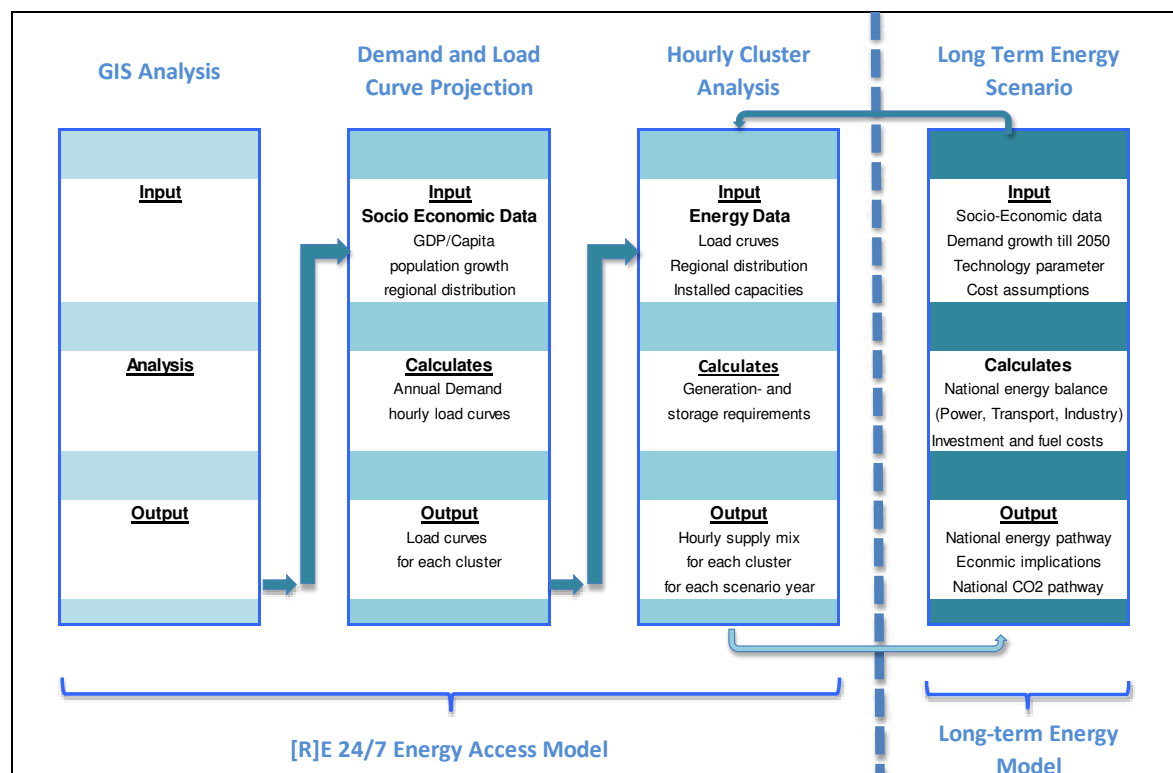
GIS Analysis

Demand and Load Curve Projection

Hourly Cluster Analysis

Long Term Energy Scenario

Input

Analysis

Output

Input
Socio Economic Data
GDP/Capita
population growth
regional distribution

Calculates
Annual Demand
hourly load curves

Output
Load curves
for each cluster

Input
Energy Data
Load cruves
Regional distribution
Installed capacities

Calculates
Generation- and
storage requirements

Output
Hourly supply mix
for each cluster
for each scenario year

Input
Socio-Economic data
Demand growth till 2050
Technology parameter
Cost assumptions

Calculates
National energy balance
(Power, Transport, Industry)
Investment and fuel costs

Output
National energy pathway
Econmic implications
National CO2 pathway

[R]E 24/7 Energy Access Model

Long-term Energy Model